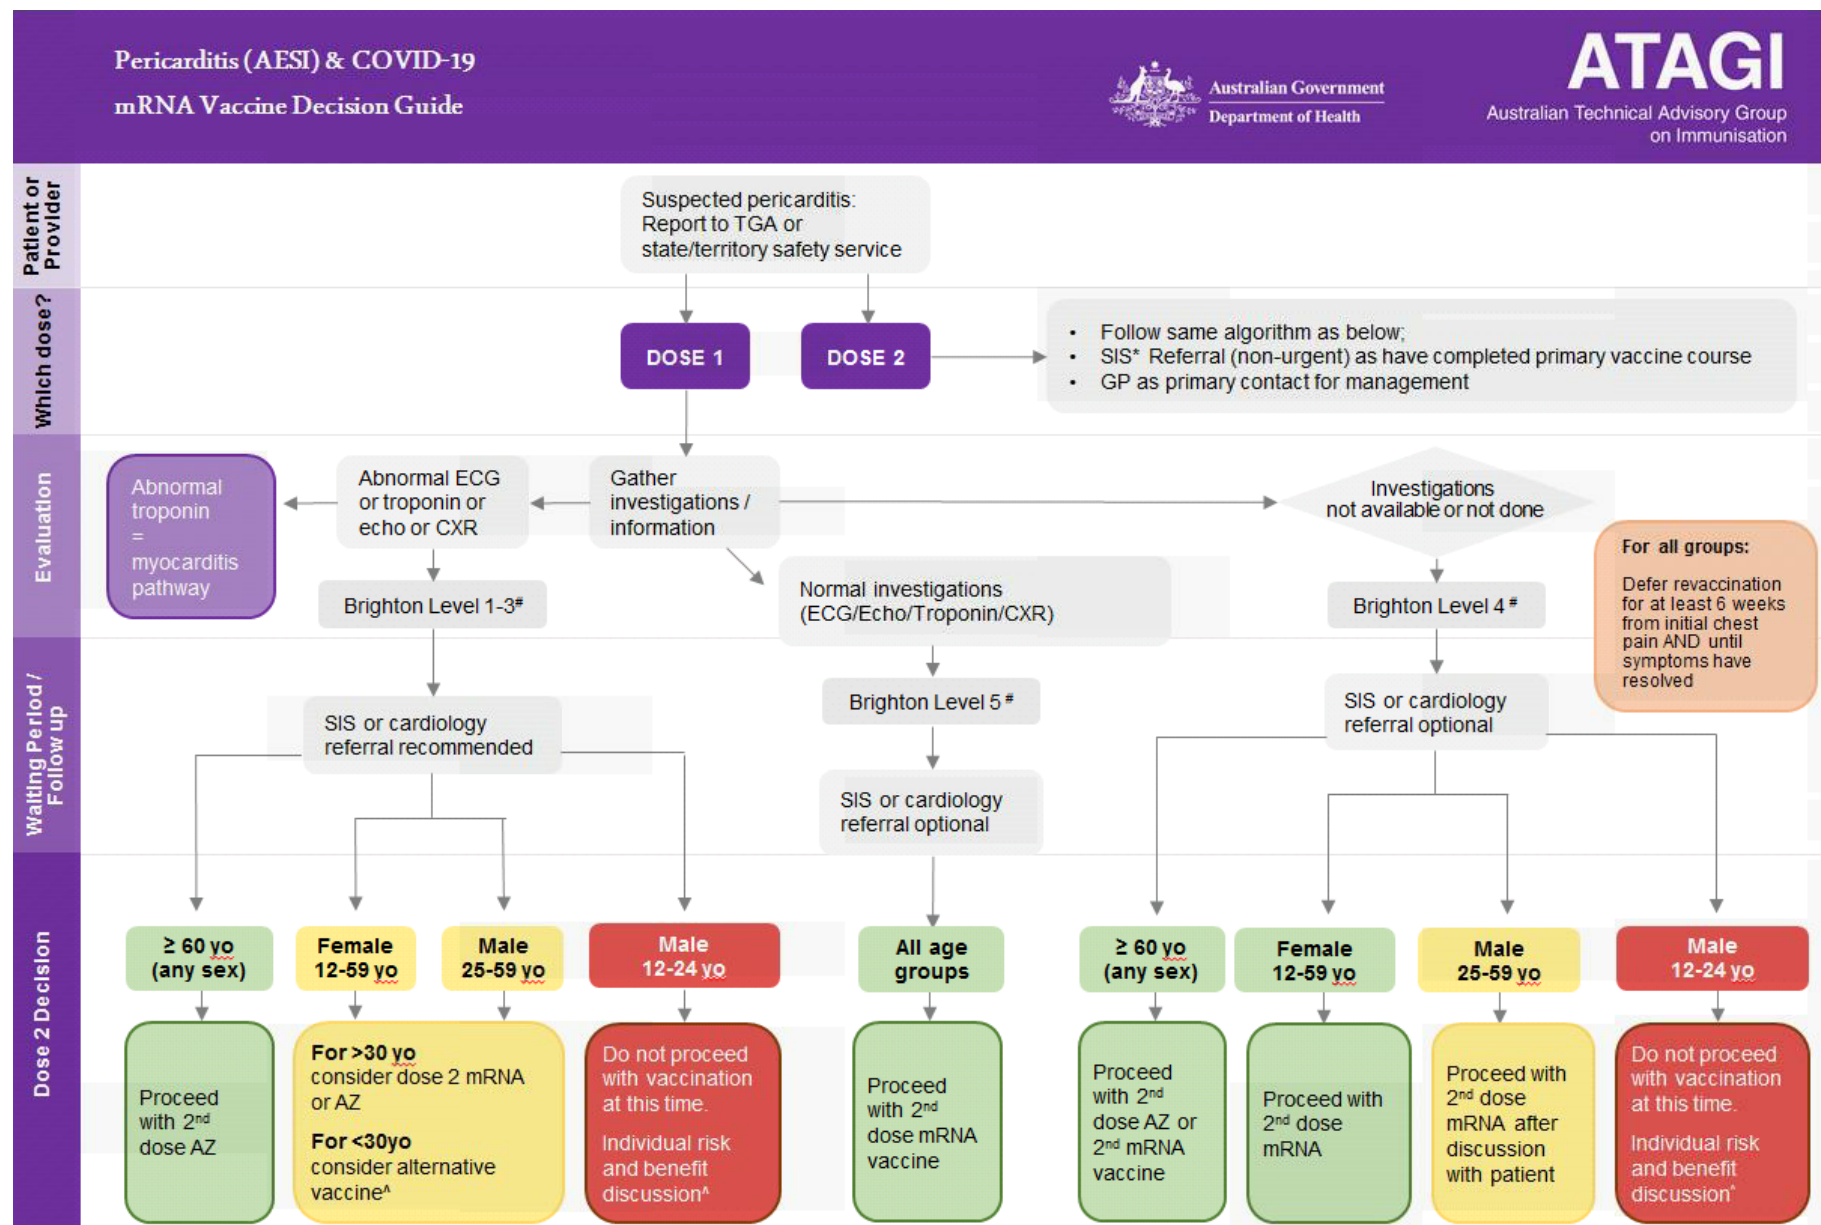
Pericarditis (AESI) & COVID-19
mRNA Vaccine Decision Guide

Australian Government
Department of Health

ATAGI
Australian Technical Advisory Group on Immunisation

Patient or Provider

Suspected pericarditis: Report to TGA or state/territory safety service

Which dose?

DOSE 1

DOSE 2

• Follow same algorithm as below;
• SIS* Referral (non-urgent) as have completed primary vaccine course
• GP as primary contact for management

Evaluation

Abnormal troponin = myocarditis pathway

Abnormal ECG or troponin or echo or CXR

Gather investigations / information

Investigations not available or not done

Brighton Level 1-3#

Normal investigations (ECG/Echo/Troponin/CXR)

Brighton Level 4#

For all groups:
Defer revaccination for at least 6 weeks from initial chest pain AND until symptoms have resolved

Waiting Period / Follow up

Brighton Level 5#

SIS or cardiology referral recommended

SIS or cardiology referral optional

SIS or cardiology referral optional

Dose 2 Decision

≥ 60 yo (any sex)

Female 12-59 yo

Male 25-59 yo

Male 12-24 yo

All age groups

≥ 60 yo (any sex)

Female 12-59 yo

Male 25-59 yo

Male 12-24 yo

Proceed with $2^{nd}$ dose AZ

For >30 yo consider dose 2 mRNA or AZ
For <30yo consider alternative vaccine^

Do not proceed with vaccination at this time.
Individual risk and benefit discussion^

Proceed with $2^{nd}$ dose mRNA vaccine

Proceed with $2^{nd}$ dose AZ or $2^{nd}$ mRNA vaccine

Proceed with $2^{nd}$ dose mRNA

Proceed with $2^{nd}$ dose mRNA after discussion with patient

Do not proceed with vaccination at this time.
Individual risk and benefit discussion^